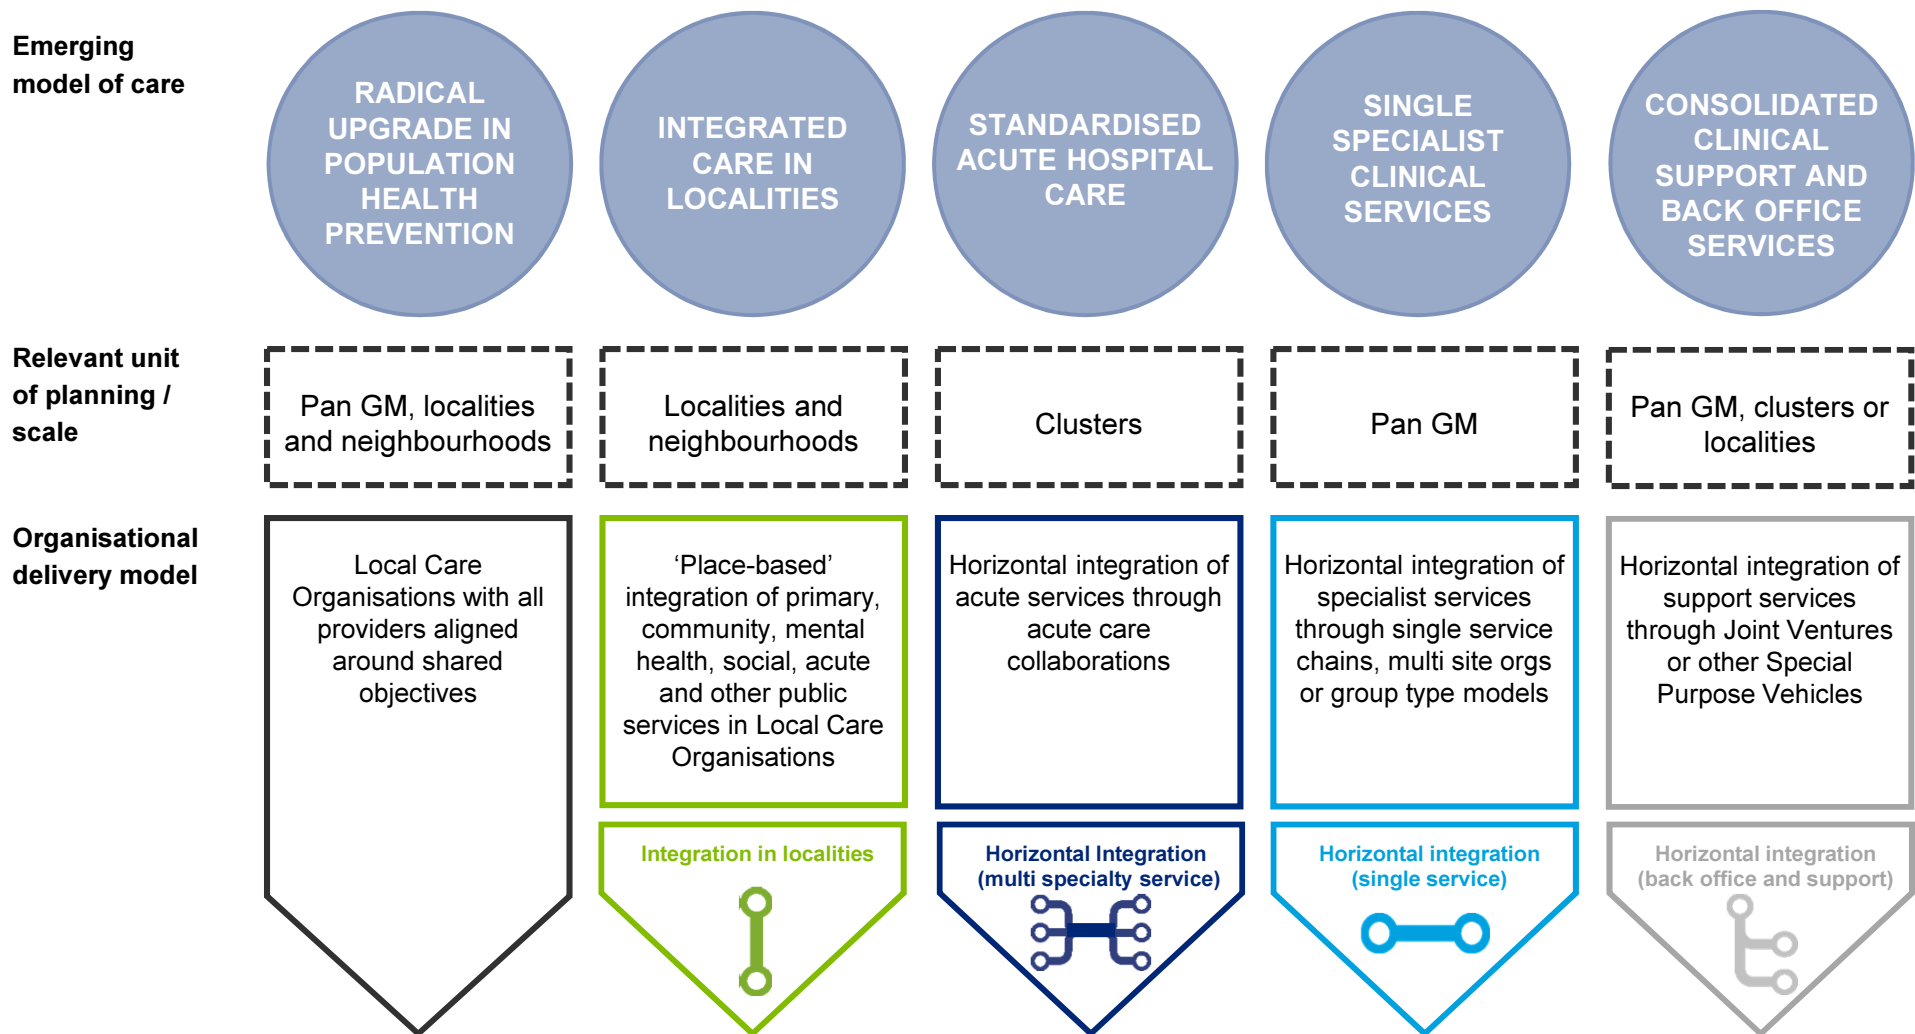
Emerging model of care

RADICAL UPGRADE IN POPULATION HEALTH PREVENTION

INTEGRATED CARE IN LOCALITIES

STANDARDISED ACUTE HOSPITAL CARE

SINGLE SPECIALIST CLINICAL SERVICES

CONSOLIDATED CLINICAL SUPPORT AND BACK OFFICE SERVICES

Relevant unit of planning / scale

Pan GM, localities and neighbourhoods

Localities and neighbourhoods

Clusters

Pan GM

Pan GM, clusters or localities

Organisational delivery model

Local Care Organisations with all providers aligned around shared objectives

‘Place-based’ integration of primary, community, mental health, social, acute and other public services in Local Care Organisations

Horizontal integration of acute services through acute care collaborations

Horizontal integration of specialist services through single service chains, multi site orgs or group type models

Horizontal integration of support services through Joint Ventures or other Special Purpose Vehicles

Integration in localities

Horizontal Integration (multi specialty service)

Horizontal integration (single service)

Horizontal integration (back office and support)